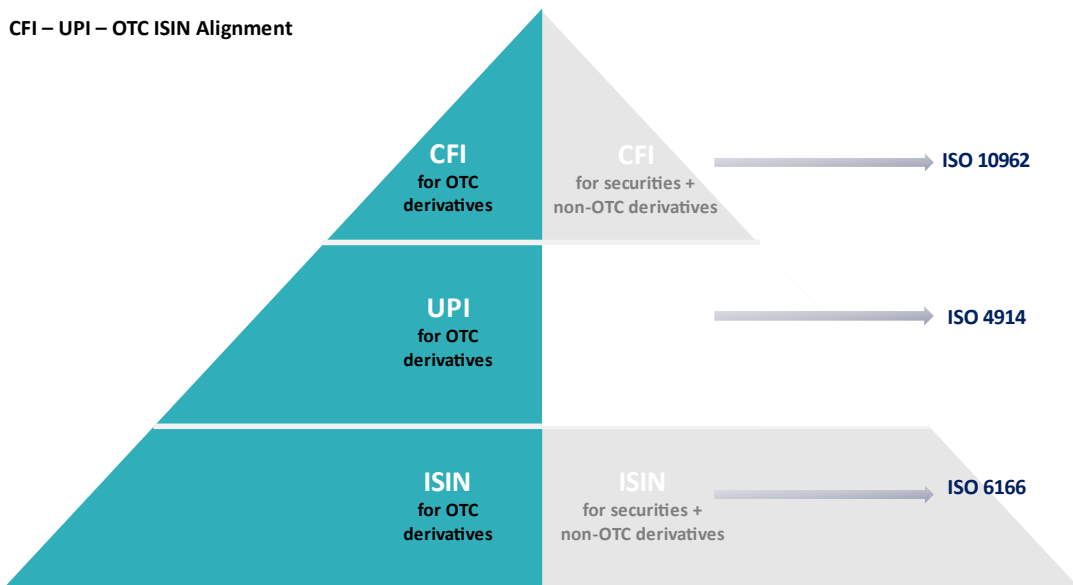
CFI – UPI – OTC ISIN Alignment

CFI
for OTC derivatives

CFI
for securities + non-OTC derivatives

ISO 10962

UPI
for OTC derivatives

ISO 4914

ISIN
for OTC derivatives

ISIN
for securities + non-OTC derivatives

ISO 6166